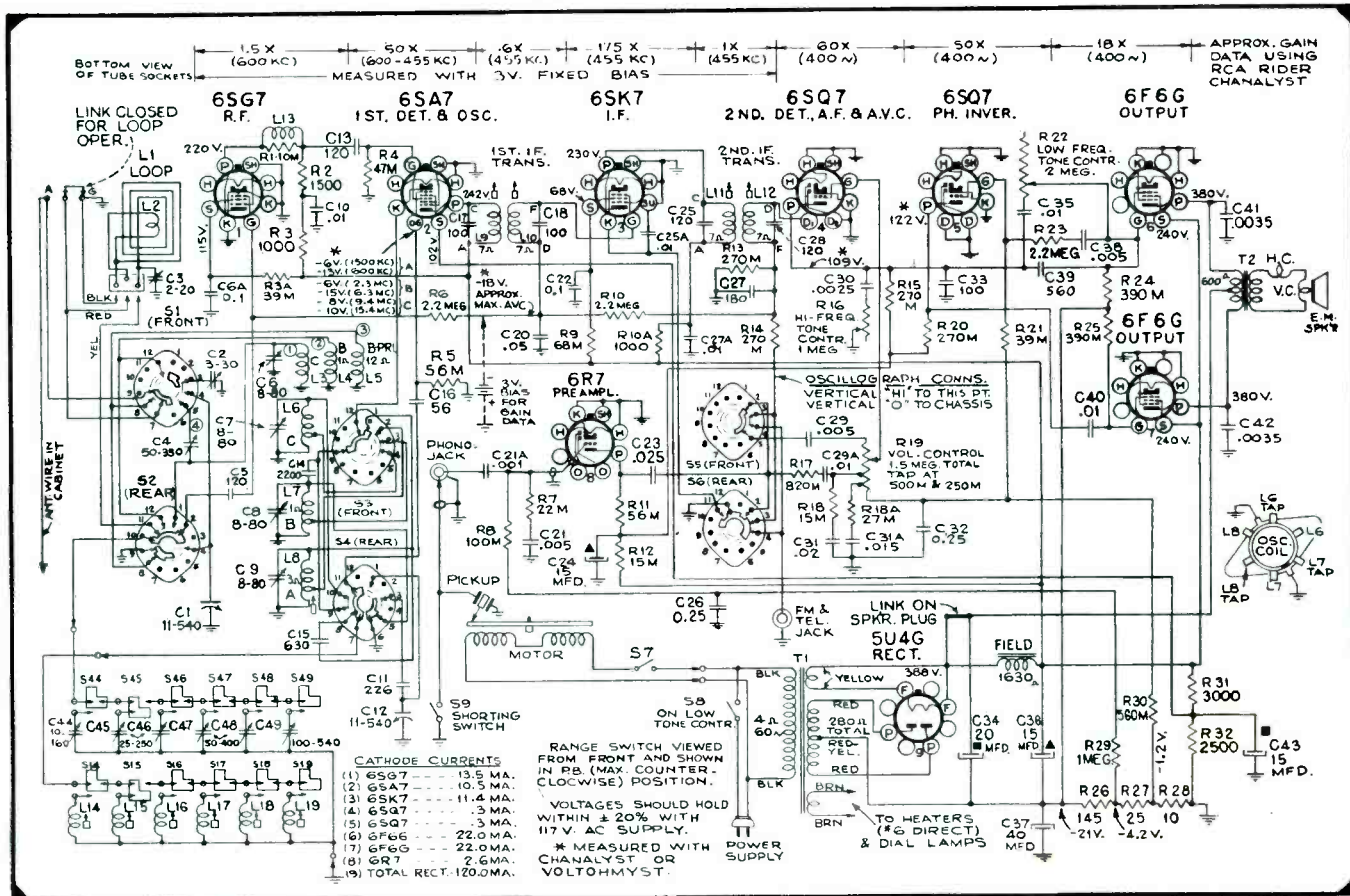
BOTTOM VIEW OF TUBE SOCKETS

1.5 X (600 KC) — 50 X (600-455 KC) — .6 X (455 KC) — 175 X (455 KC) — 1 X (455 KC) — 60 X (400 ~) — 50 X (400 ~) — 18 X (400 ~) — APPROX. GAIN DATA USING RCA RIDER CHANALYST

MEASURED WITH 3V. FIXED BIAS

6SG7 R.F.
6SA7 1ST. DET. & OSC.
6SK7 I.F.
6SQ7 2ND. DET., A.F. & A.V.C.
6SQ7 PH. INVER.
6F6G OUTPUT

LINK CLOSED FOR LOOP OPER.

L1 LOOP
L2
L13
R1 10M
C13 120
R4 47M
1ST. I.F. TRANS.
2ND. I.F. TRANS.
R22 LOW FREQ. TONE CONTR. 2 MEG.
220 V.
230 V.
242 V.
68 V.
R2 1500
C10 .01
R3 1000
115 V.
C3 2-20
BLK
RED
S1 (FRONT)
C6A 0.1
R3A 39M
* -6V. (1500 KC) -15V. (800 KC)
-6V. (2.3 MC) -15V. (6.3 MC) -8V. (9.4 MC) -10V. (15.4 MC)
C17 100
L9
L10
C18 100
L11
L12
C25 120
C25A .01
C28 120
R13 270M
C27 180
* 109 V.
* 122 V.
C35 .01
R23 2.2 MEG
C38 .005
C39 560
380 V.
C41 .0035
240 V.
T2 H.C.
V.C.
E.M. SPK'R
600Ω
* -18 V. APPROX. MAX. AVC
R6 2.2 MEG
C22 0.1
R10 2.2 MEG
C30 .0025
R15 270 M
C33 100
R24 390 M
R25 390 M
6F6G OUTPUT
R16 HI-FREQ TONE CONTR. 1 MEG
R20 270 M
R21 39 M
YEL
C2 3-30
C6 8-80
B BPR 12Ω
L3 L4 L5
C20 .05
R9 68M
R10A 1000
C27A .01
R14 270 M
R5 56M
C16 56
3V. BIAS FOR GAIN DATA
6R7 PREAMPL.
OSCILLOGRAPH CONNS. VERTICAL "HI" TO THIS PT. VERTICAL "O" TO CHASSIS
C40 .01
380 V.
240 V.
C42 .0035
C4 50-350
C7 8-80
L6
C
S2 (REAR)
ANT. WIRE IN CABINET
C5 120
C8 8-80
L7 B
S3 (FRONT)
PHONO. JACK
C21A .001
C23 .025
S5 (FRONT)
S6 (REAR)
C29 .005
C29A .01
R17 820M
R19 VOL. CONTROL 1.5 MEG. TOTAL TAP AT 500M & 250M
R7 22M
R8 100M
C21 .005
R11 56M
C24 15 MFD.
R12 15M
R18 15M
R18A 27M
C31 .02
C31A .015
C32 0.25
C9 8-80
L8 A
S4 (REAR)
PICKUP
L6 TAP
L8
L6
OSC COIL
L7 TAP
L8 TAP
C1 11-540
C15 630
C26 0.25
FM & TEL. JACK
LINK ON SPKR. PLUG
5U4G RECT.
MOTOR
S7
T1
BLK
YELLOW
388 V.
FIELD 1630Ω
R31 3000
C11 226
C12 11-540
S9 SHORTING SWITCH
S8 ON LOW TONE CONTR.
4Ω 60~
RED
280Ω TOTAL
RED-TEL.
RED
C34 20 MFD.
C36 15 MFD.
R30 560M
-1.2V.
R32 2500
C43 15 MFD.
R29 1MEG
S44 S45 S46 S47 S48 S49
C44 10-160
C45
C46 25-250
C47
C48 50-400
C49 100-540
S14 S15 S16 S17 S18 S19
L14 L15 L16 L17 L18 L19
CATHODE CURRENTS
(1) 6SG7 - - - - 13.5 MA.
(2) 6SA7 - - - - 10.5 MA.
(3) 6SK7 - - - - 11.4 MA.
(4) 6SQ7 - - - - .3 MA.
(5) 6SQ7 - - - - .3 MA.
(6) 6F6G - - - - 22.0 MA.
(7) 6F6G - - - - 22.0 MA.
(8) 6R7 - - - - 2.6 MA.
(9) TOTAL RECT. - 120.0 MA.
RANGE SWITCH VIEWED FROM FRONT AND SHOWN IN P.B. (MAX. COUNTER-CLOCKWISE) POSITION.
VOLTAGES SHOULD HOLD WITHIN ± 20% WITH 117 V. AC SUPPLY.
* MEASURED WITH CHANALYST OR VOLTOHMYST.
POWER SUPPLY
BLK
BRN
BRN
TO HEATERS (*6 DIRECT) & DIAL LAMPS
C37 40 MFD
R26 145 -21V.
R27 25 -4.2 V.
R28 10